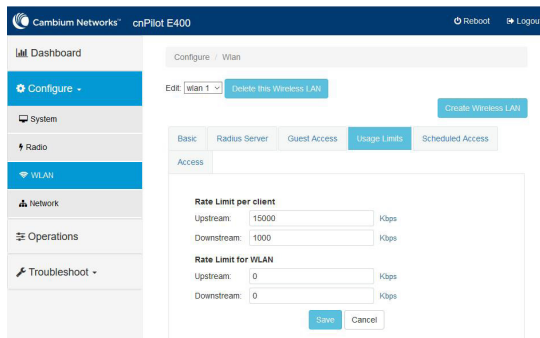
Cambium Networks™ cnPilot E400

Reboot Logou

Dashboard

Configure

System

Radio

WLAN

Network

Operations

Troubleshoot

Configure / Wlan

Edit: wlan 1 Delete this Wireless LAN

Create Wireless LAN

Basic Radius Server Guest Access Usage Limits Scheduled Access Access

Rate Limit per client

Upstream: 15000 Kbps

Downstream: 1000 Kbps

Rate Limit for WLAN

Upstream: 0 Kbps

Downstream: 0 Kbps

Save Cancel